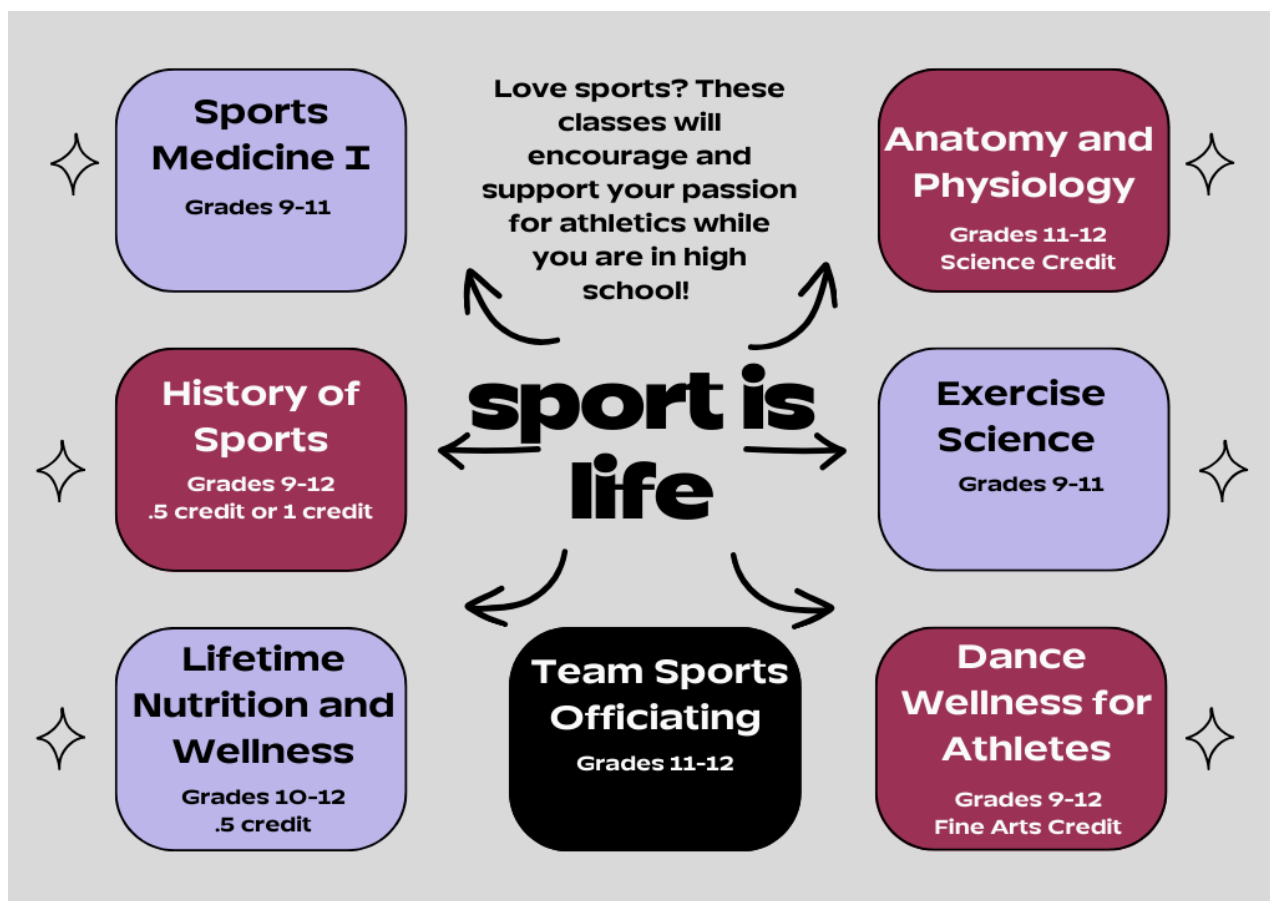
Sports Medicine I
Grades 9-11

Love sports? These classes will encourage and support your passion for athletics while you are in high school!

Anatomy and Physiology
Grades 11-12
Science Credit

History of Sports
Grades 9-12
.5 credit or 1 credit

sport is life

Exercise Science
Grades 9-11

Lifetime Nutrition and Wellness
Grades 10-12
.5 credit

Team Sports Officiating
Grades 11-12

Dance Wellness for Athletes
Grades 9-12
Fine Arts Credit